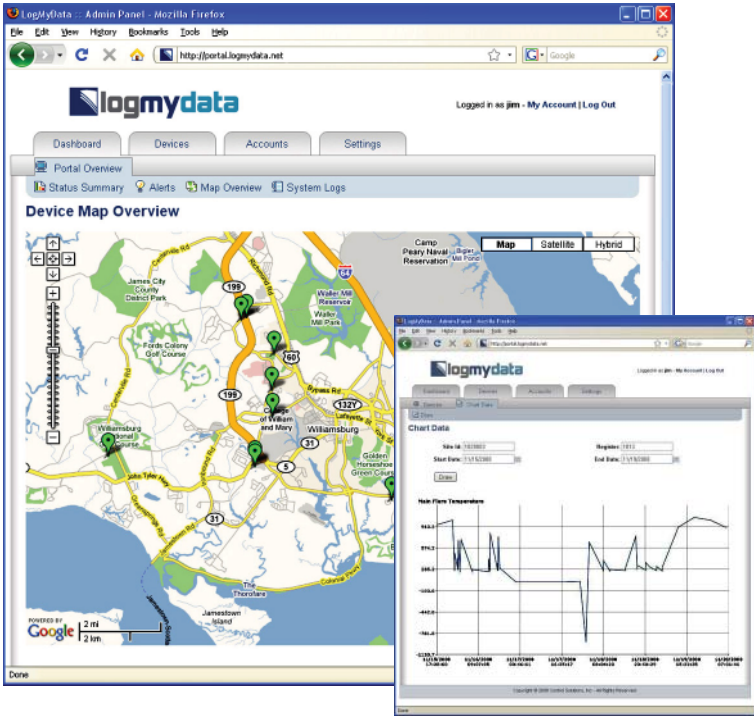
LogMyData :: Admin Panel - Mozilla Firefox

File Edit View History Bookmarks Tools Help

http://portal.logmydata.net

Google

logmydata

Logged in as jim - My Account | Log Out

Dashboard Devices Accounts Settings

Portal Overview

Status Summary Alerts Map Overview System Logs

Device Map Overview

Map Satellite Hybrid

Camp Peary Naval Reservation

Bigler Mill Pond

James City County District Park

Waller Mill Reservoir

Waller Mill Park

Fords Colony Golf Course

College of William and Mary

Williamsburg

Williamsburg Regional Airport

Golden Horseshoe Green Course

Jamestown Island

The Thorofare

199

60

199

132Y

31

5

31

64

POWERED BY Google

2 mi

2 km

Done

LogMyData :: Admin Panel - Mozilla Firefox

logmydata

Logged in as jim - My Account | Log Out

Dashboard Devices Accounts Settings

Chart Data

Site Id: Register:

Start Date: End Date:

Draw

Main Flow Temperature

Done